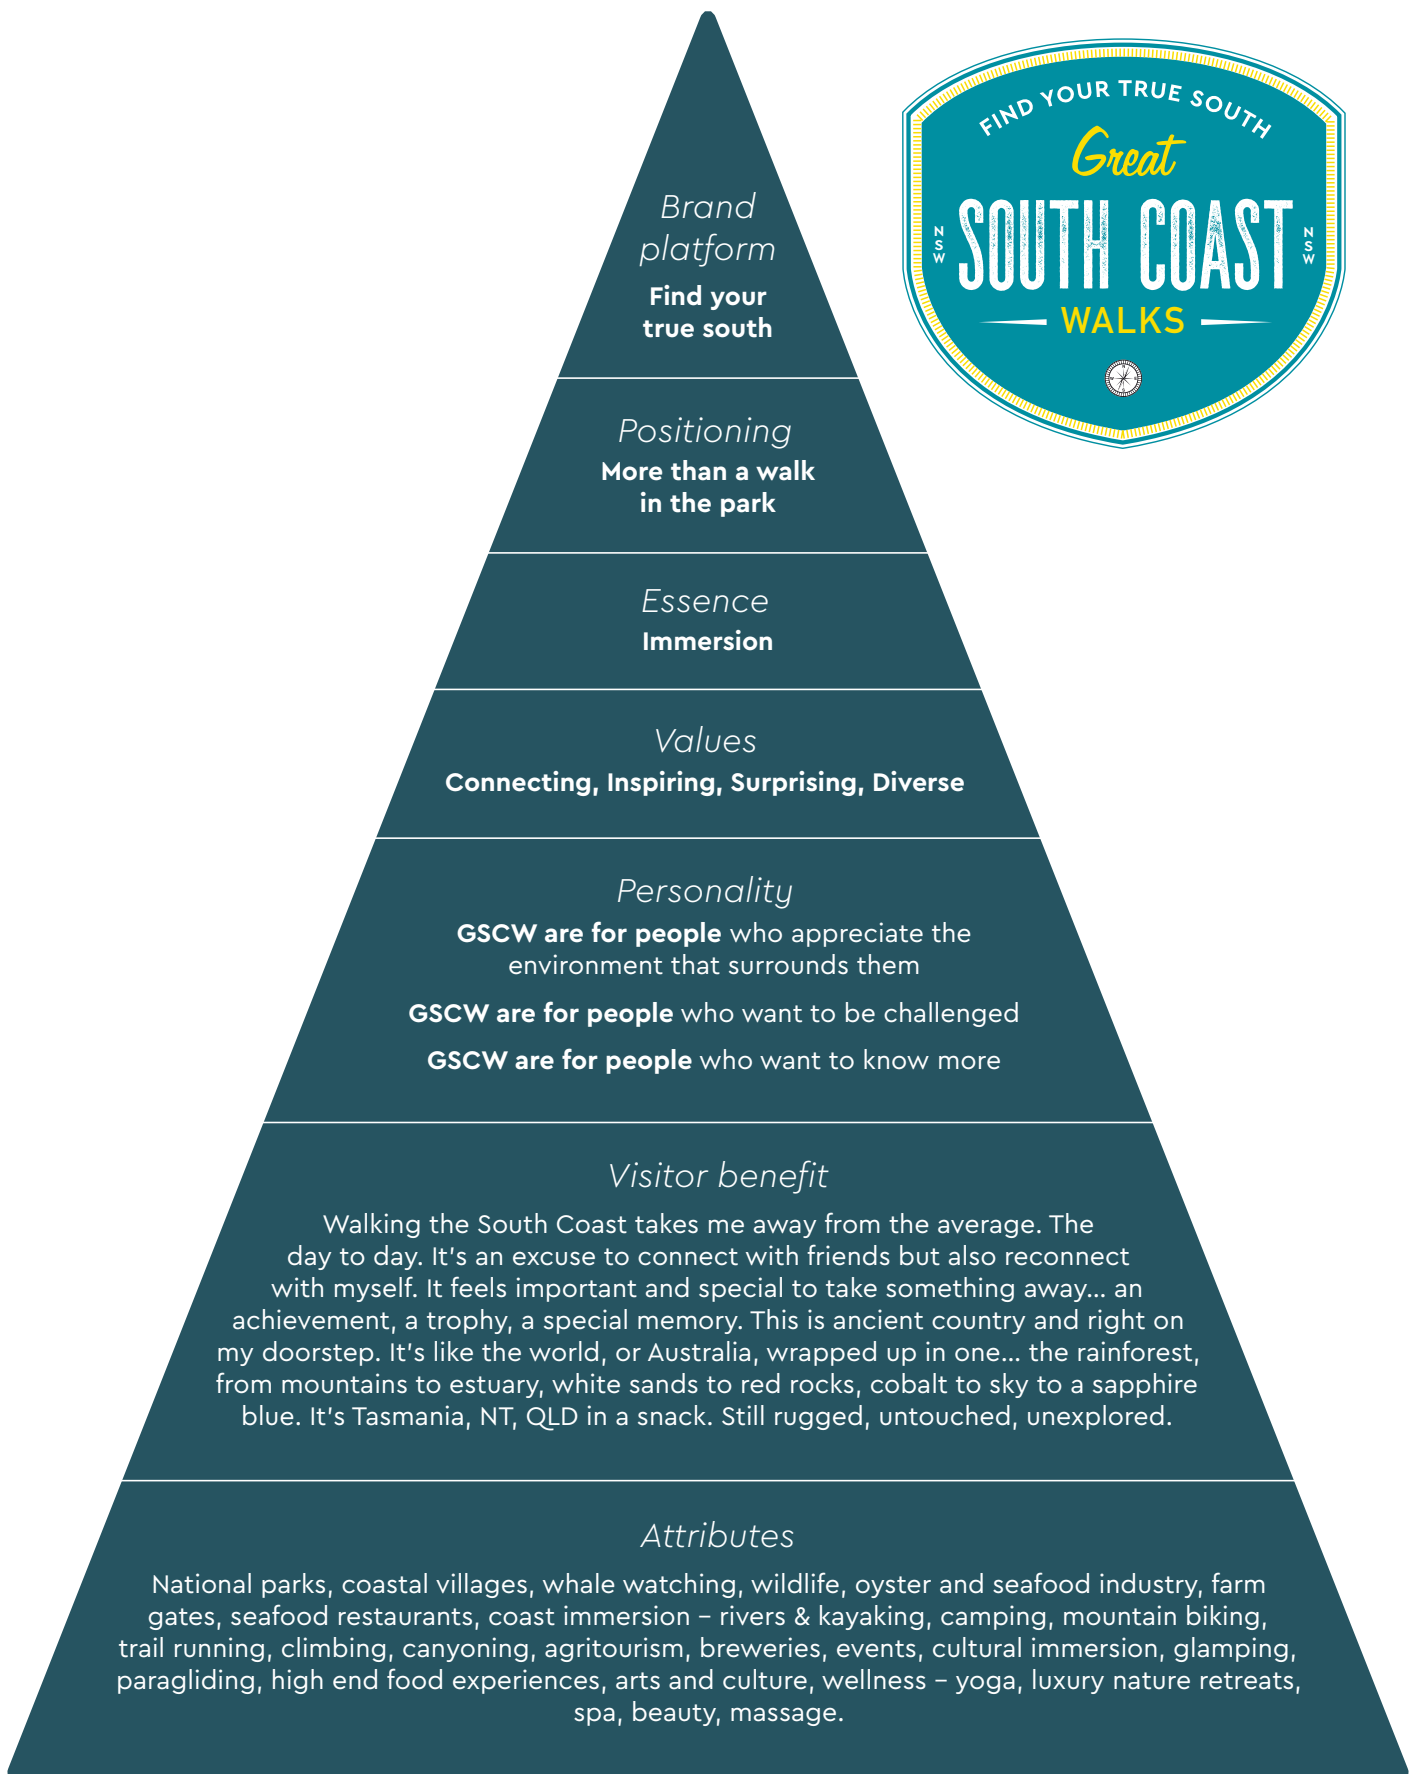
FIND YOUR TRUE SOUTH
Great
NSW SOUTH COAST NSW
WALKS

Brand platform
Find your true south

Positioning
More than a walk in the park

Essence
Immersion

Values
Connecting, Inspiring, Surprising, Diverse

Personality
GSCW are for people who appreciate the environment that surrounds them

GSCW are for people who want to be challenged

GSCW are for people who want to know more

Visitor benefit
Walking the South Coast takes me away from the average. The day to day. It's an excuse to connect with friends but also reconnect with myself. It feels important and special to take something away… an achievement, a trophy, a special memory. This is ancient country and right on my doorstep. It's like the world, or Australia, wrapped up in one… the rainforest, from mountains to estuary, white sands to red rocks, cobalt to sky to a sapphire blue. It's Tasmania, NT, QLD in a snack. Still rugged, untouched, unexplored.

Attributes
National parks, coastal villages, whale watching, wildlife, oyster and seafood industry, farm gates, seafood restaurants, coast immersion – rivers & kayaking, camping, mountain biking, trail running, climbing, canyoning, agritourism, breweries, events, cultural immersion, glamping, paragliding, high end food experiences, arts and culture, wellness – yoga, luxury nature retreats, spa, beauty, massage.